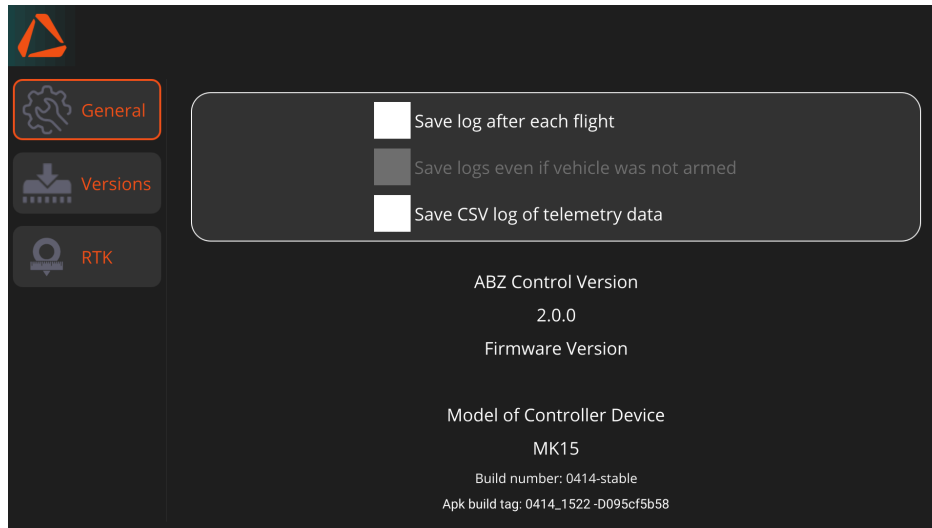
General

Versions

RTK

Save log after each flight

Save logs even if vehicle was not armed

Save CSV log of telemetry data

ABZ Control Version

2.0.0

Firmware Version

Model of Controller Device

MK15

Build number: 0414-stable

Apk build tag: 0414_1522 -D095cf5b58